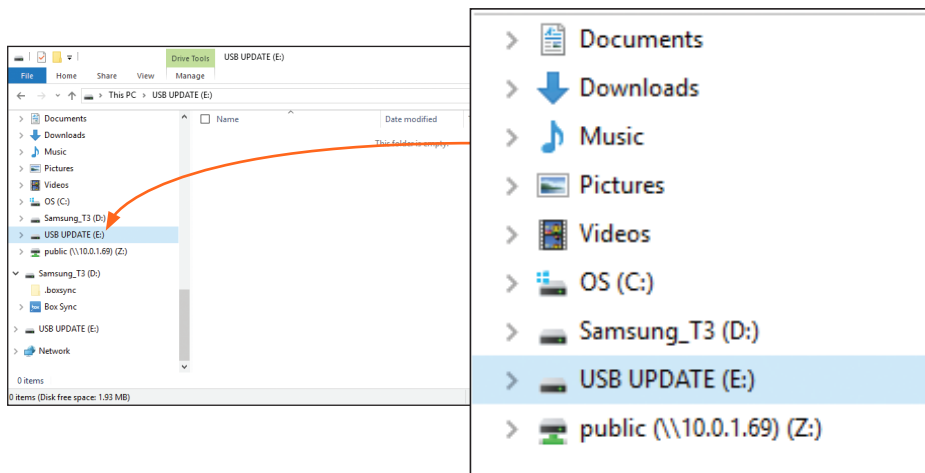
Drive Tools USB UPDATE (E:)

File Home Share View Manage

This PC > USB UPDATE (E:)

Documents
Downloads
Music
Pictures
Videos
OS (C:)
Samsung_T3 (D:)
USB UPDATE (E:)
public (\\10.0.1.69) (Z:)

Samsung_T3 (D:)
.boxsync
Box Sync

USB UPDATE (E:)

Network

Name Date modified

This folder is empty.

0 items

0 items (Disk free space: 1.93 MB)

Documents
Downloads
Music
Pictures
Videos
OS (C:)
Samsung_T3 (D:)
USB UPDATE (E:)
public (\\10.0.1.69) (Z:)